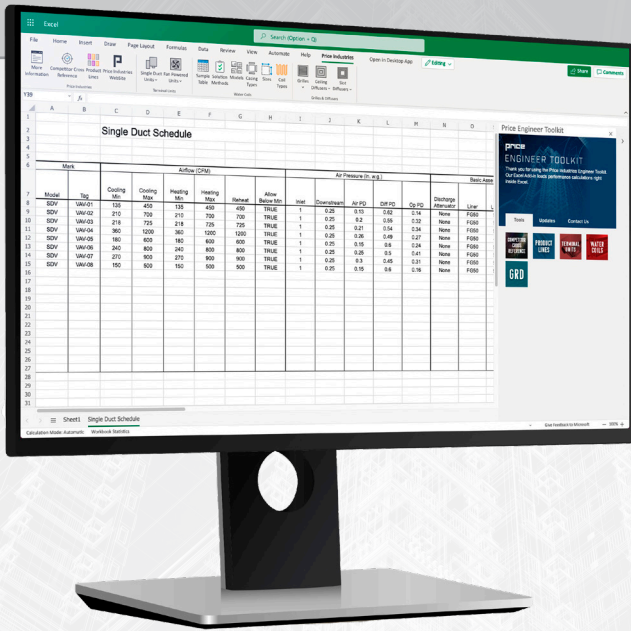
Excel

Search (Option + Q)

File Home Insert Draw Page Layout Formulas Data Review View Automate Help Price Industries

Open in Desktop App Editing

Share Comments

More Information Competitor Cross Reference Product Lines Price Industries Website

Price Industries

Single Duct Fan Powered

Terminal Units

Sample Table Solution Methods Models Casing Types Sizes Coil Types

Water Coils

Grilles Ceiling Diffusers Slot Diffusers

Grilles & Diffusers

Y39

Single Duct Schedule

| Mark | | Airflow (CFM) | | | | | | Air Pressure (in. w.g.) | | | | | | Basic Asse |
|---|---|---|---|---|---|---|---|---|---|---|---|---|---|---|
| Model | Tag | Cooling Min | Cooling Max | Heating Min | Heating Max | Reheat | Allow Below Min | Inlet | Downstream | Air PD | Diff PD | Dp PD | Discharge Attenuator | Liner |
| SDV | VAV-01 | 135 | 450 | 135 | 450 | 450 | TRUE | 1 | 0.25 | 0.13 | 0.62 | 0.14 | None | FG50 |
| SDV | VAV-02 | 210 | 700 | 210 | 700 | 700 | TRUE | 1 | 0.25 | 0.2 | 0.59 | 0.32 | None | FG50 |
| SDV | VAV-03 | 218 | 725 | 218 | 725 | 725 | TRUE | 1 | 0.25 | 0.21 | 0.54 | 0.34 | None | FG50 |
| SDV | VAV-04 | 360 | 1200 | 360 | 1200 | 1200 | TRUE | 1 | 0.25 | 0.26 | 0.49 | 0.27 | None | FG50 |
| SDV | VAV-05 | 180 | 600 | 180 | 600 | 600 | TRUE | 1 | 0.25 | 0.15 | 0.6 | 0.24 | None | FG50 |
| SDV | VAV-06 | 240 | 800 | 240 | 800 | 800 | TRUE | 1 | 0.25 | 0.28 | 0.5 | 0.41 | None | FG50 |
| SDV | VAV-07 | 270 | 900 | 270 | 900 | 900 | TRUE | 1 | 0.25 | 0.3 | 0.45 | 0.31 | None | FG50 |
| SDV | VAV-08 | 150 | 500 | 150 | 500 | 500 | TRUE | 1 | 0.25 | 0.15 | 0.6 | 0.16 | None | FG50 |

Price Engineer Toolkit

price
ENGINEER TOOLKIT

Thank you for using the Price Industries Engineer Toolkit. Our Excel Add-in loads performance calculations right inside Excel.

Tools Updates Contact Us

COMPETITOR CROSS REFERENCE PRODUCT LINES TERMINAL UNITS WATER COILS

GRD

Sheet1 Single Duct Schedule

Calculation Mode: Automatic Workbook Statistics

Give Feedback to Microsoft 100%